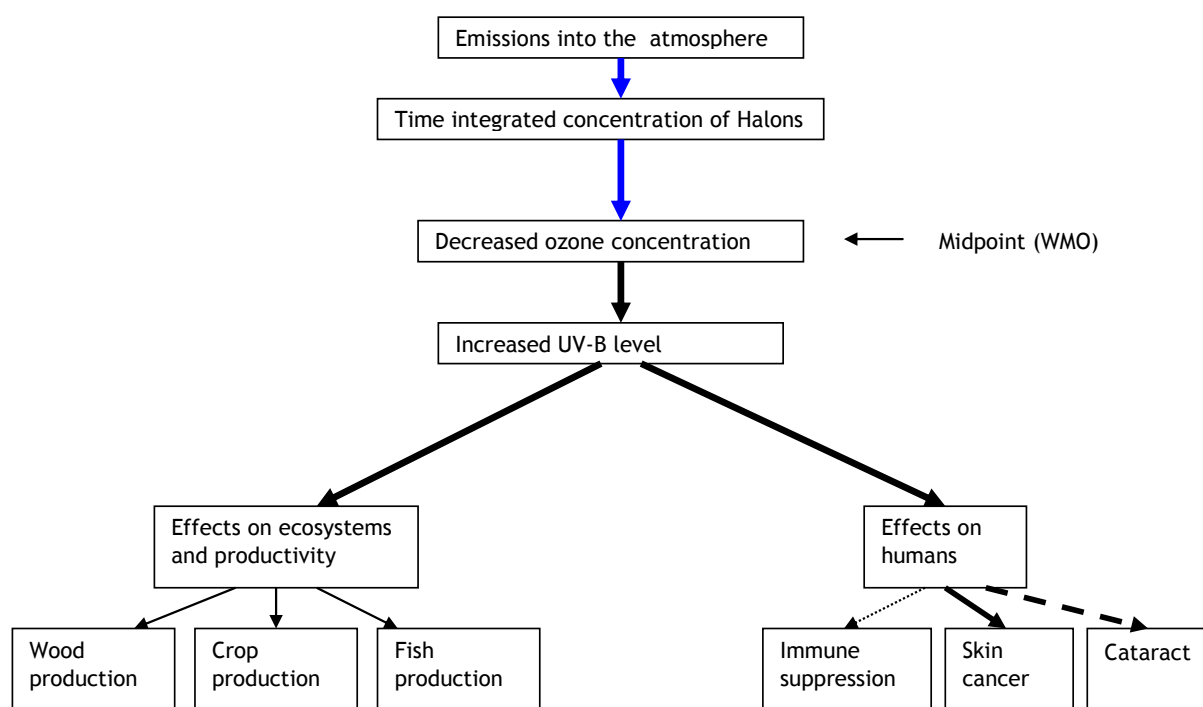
Emissions into the atmosphere

Time integrated concentration of Halons

Decreased ozone concentration

Midpoint (WMO)

Increased UV-B level

Effects on ecosystems and productivity

Effects on humans

Wood production

Crop production

Fish production

Immune suppression

Skin cancer

Cataract